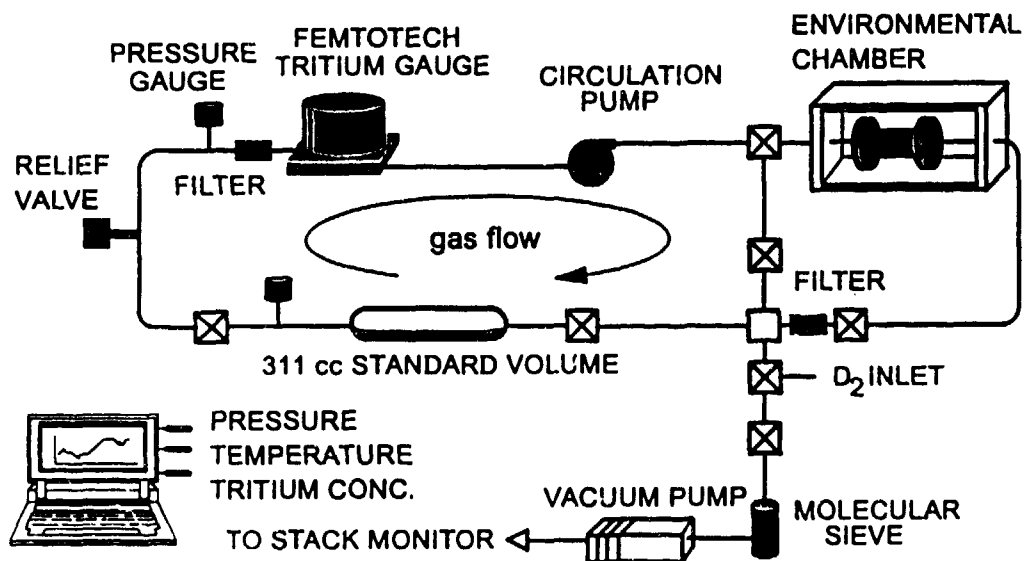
PRESSURE GAUGE

FEMTOTECH TRITIUM GAUGE

CIRCULATION PUMP

ENVIRONMENTAL CHAMBER

RELIEF VALVE

FILTER

gas flow

FILTER

311 cc STANDARD VOLUME

$D_2$ INLET

PRESSURE

TEMPERATURE

TRITIUM CONC.

VACUUM PUMP

MOLECULAR SIEVE

TO STACK MONITOR